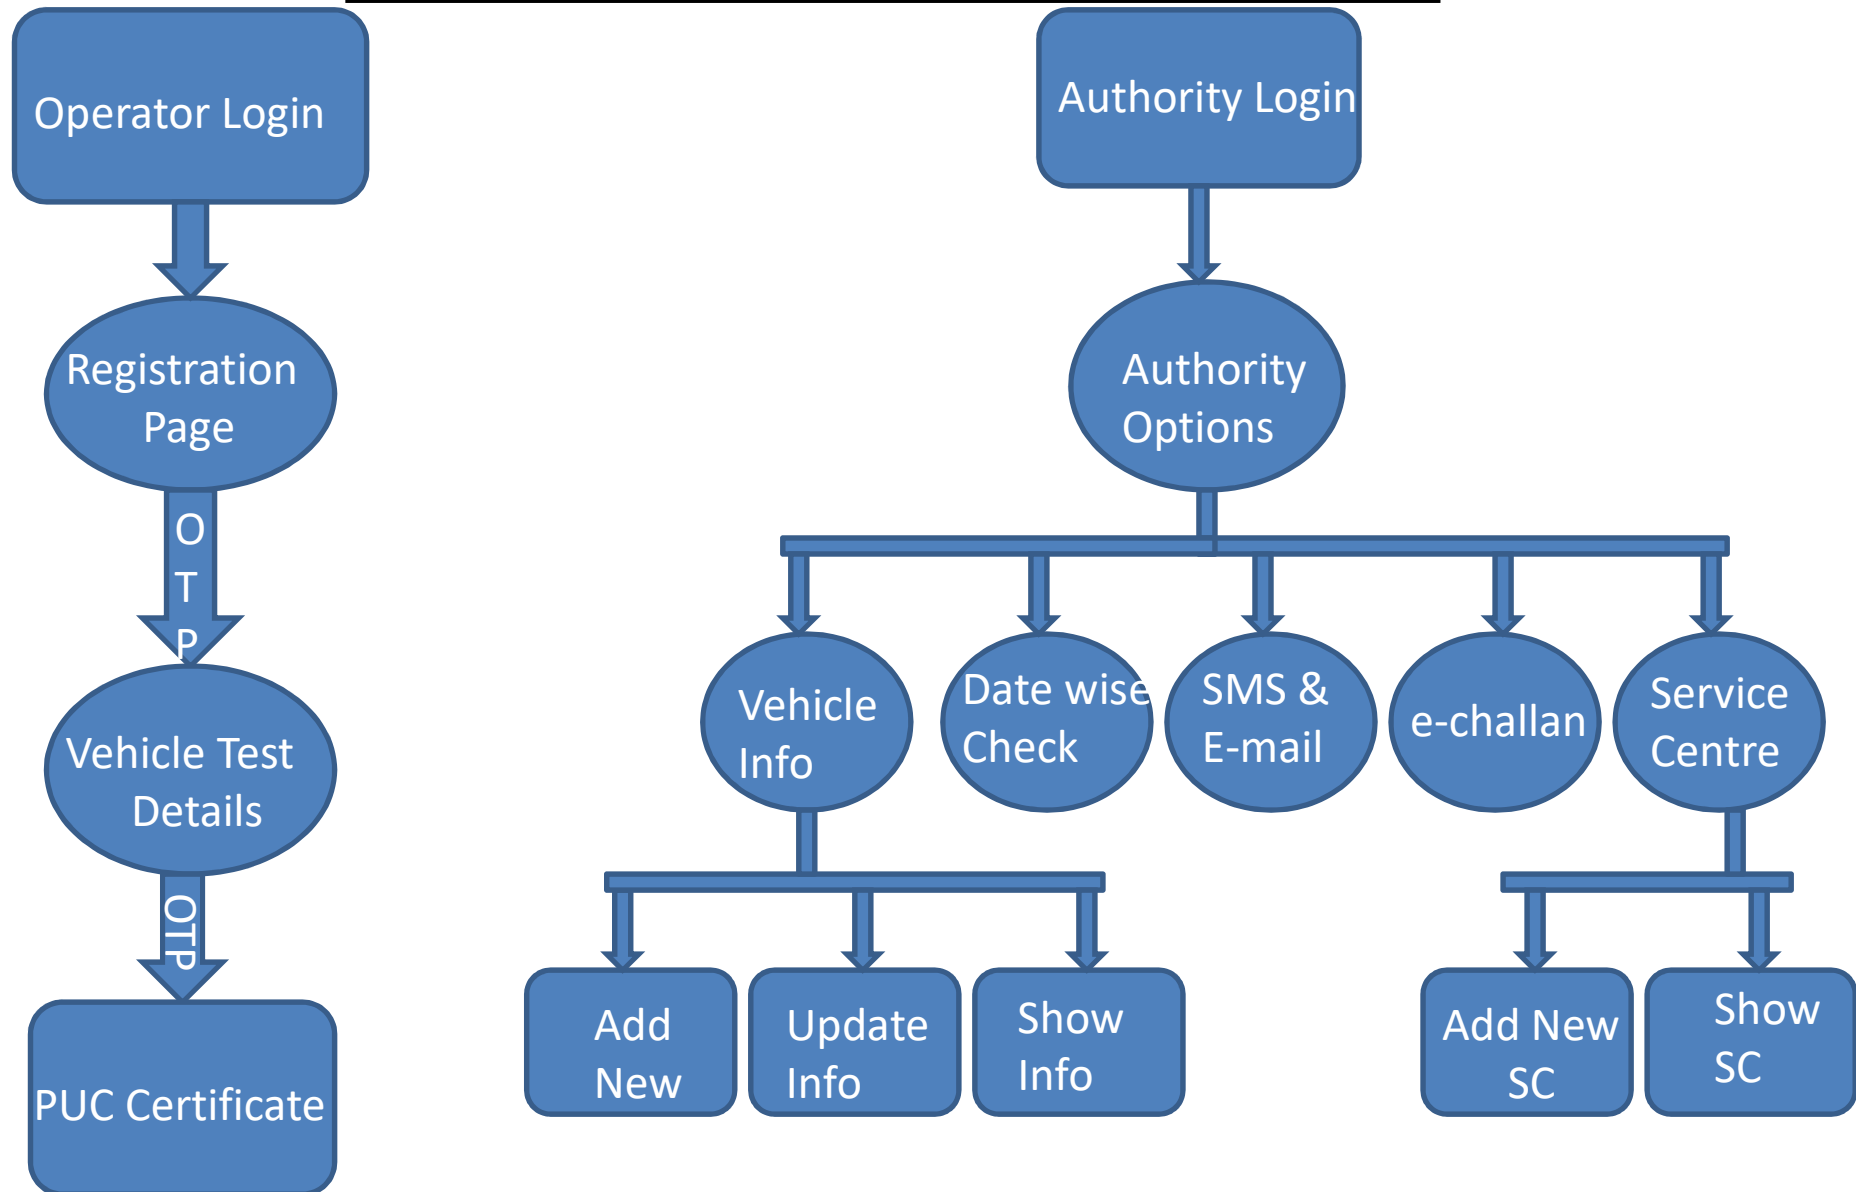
Operator Login

Registration Page

OTP

Vehicle Test Details

OTP

PUC Certificate

Authority Login

Authority Options

Vehicle Info

Date wise Check

SMS & E-mail

e-challan

Service Centre

Add New

Update Info

Show Info

Add New SC

Show SC